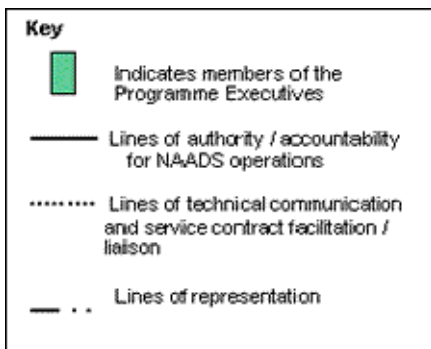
Key

Indicates members of the Programme Executives

Lines of authority / accountability for NAADS operations

Lines of technical communication and service contract facilitation / liaison

Lines of representation